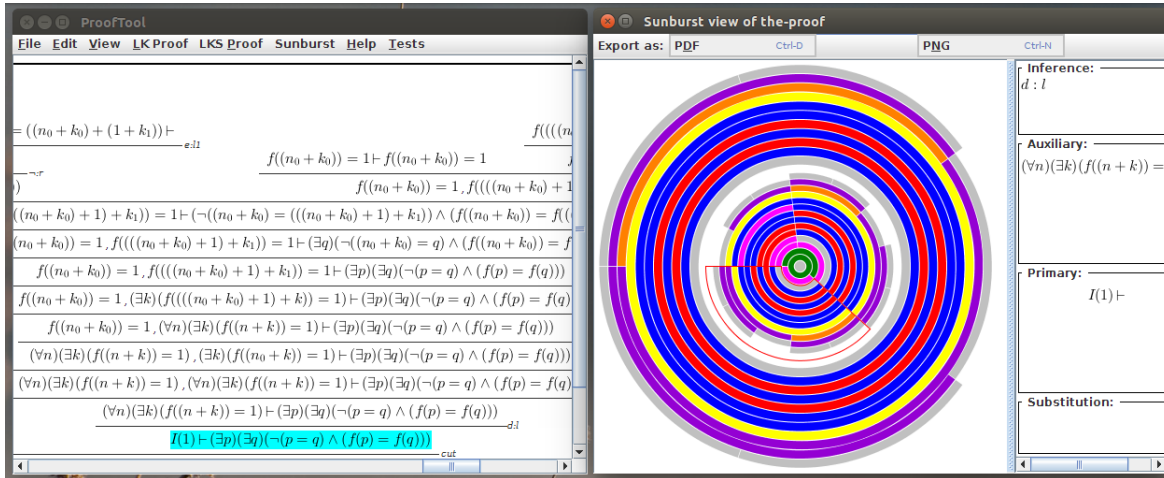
ProofTool

File Edit View LK Proof LKS Proof Sunburst Help Tests

$= ((n_0+k_0)+(1+k_1)) \vdash$ $e:l1$ $f((((n$

$\neg:r$ $f((n_0+k_0)) = 1 \vdash f((n_0+k_0)) = 1$

$)$ $f((n_0+k_0)) = 1, f((((n_0+k_0)+1$

$((n_0+k_0)+1)+k_1)) = 1 \vdash (\neg((n_0+k_0) = (((n_0+k_0)+1)+k_1)) \wedge (f((n_0+k_0)) = f(($

$(n_0+k_0)) = 1, f((((n_0+k_0)+1)+k_1)) = 1 \vdash (\exists q)(\neg((n_0+k_0) = q) \wedge (f((n_0+k_0)) = f$

$f((n_0+k_0)) = 1, f((((n_0+k_0)+1)+k_1)) = 1 \vdash (\exists p)(\exists q)(\neg(p = q) \wedge (f(p) = f(q)))$

$f((n_0+k_0)) = 1, (\exists k)(f((((n_0+k_0)+1)+k)) = 1) \vdash (\exists p)(\exists q)(\neg(p = q) \wedge (f(p) = f(q)$

$f((n_0+k_0)) = 1, (\forall n)(\exists k)(f((n+k)) = 1) \vdash (\exists p)(\exists q)(\neg(p = q) \wedge (f(p) = f(q)))$

$(\forall n)(\exists k)(f((n+k)) = 1), (\exists k)(f((n_0+k)) = 1) \vdash (\exists p)(\exists q)(\neg(p = q) \wedge (f(p) = f(q)))$

$(\forall n)(\exists k)(f((n+k)) = 1), (\forall n)(\exists k)(f((n+k)) = 1) \vdash (\exists p)(\exists q)(\neg(p = q) \wedge (f(p) = f(q)$

$(\forall n)(\exists k)(f((n+k)) = 1) \vdash (\exists p)(\exists q)(\neg(p = q) \wedge (f(p) = f(q)))$ $d:l$

$I(1) \vdash (\exists p)(\exists q)(\neg(p = q) \wedge (f(p) = f(q)))$ $cut$

Sunburst view of the-proof

Export as: PDF Ctrl-D PNG Ctrl-N

Inference:
$d:l$

Auxiliary:
$(\forall n)(\exists k)(f((n+k)) =$

Primary:
$I(1) \vdash$

Substitution: